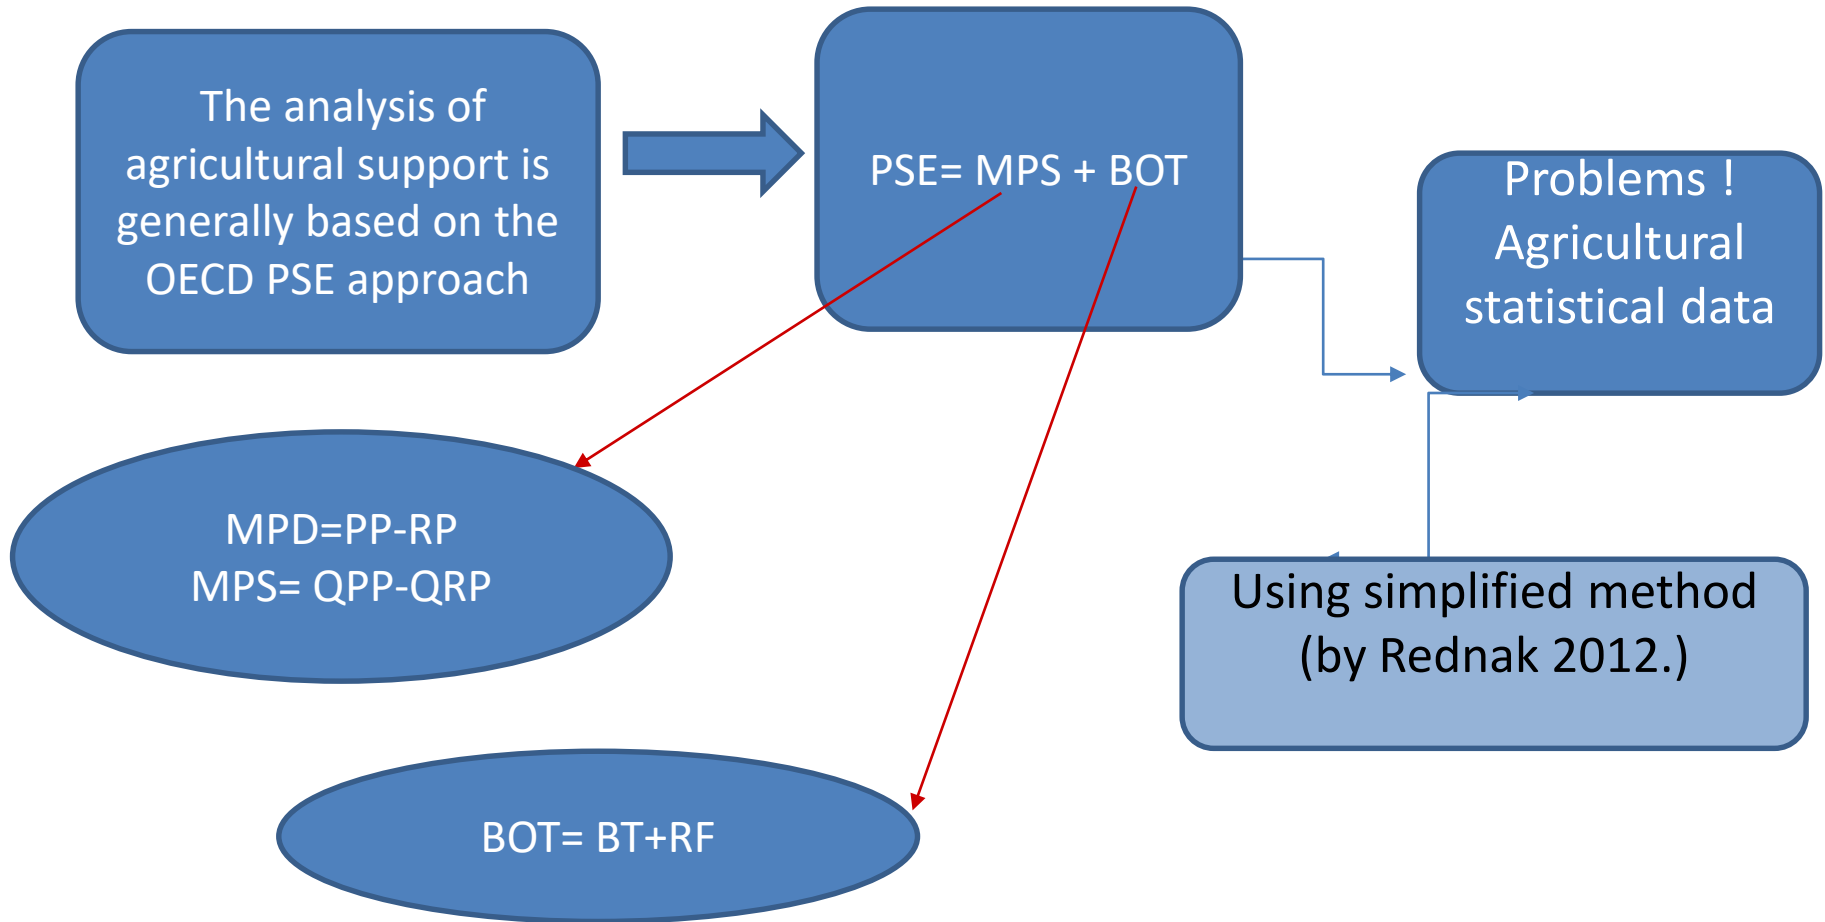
The analysis of agricultural support is generally based on the OECD PSE approach

PSE= MPS + BOT

Problems ! Agricultural statistical data

MPD=PP-RP
MPS= QPP-QRP

Using simplified method (by Rednak 2012.)

BOT= BT+RF